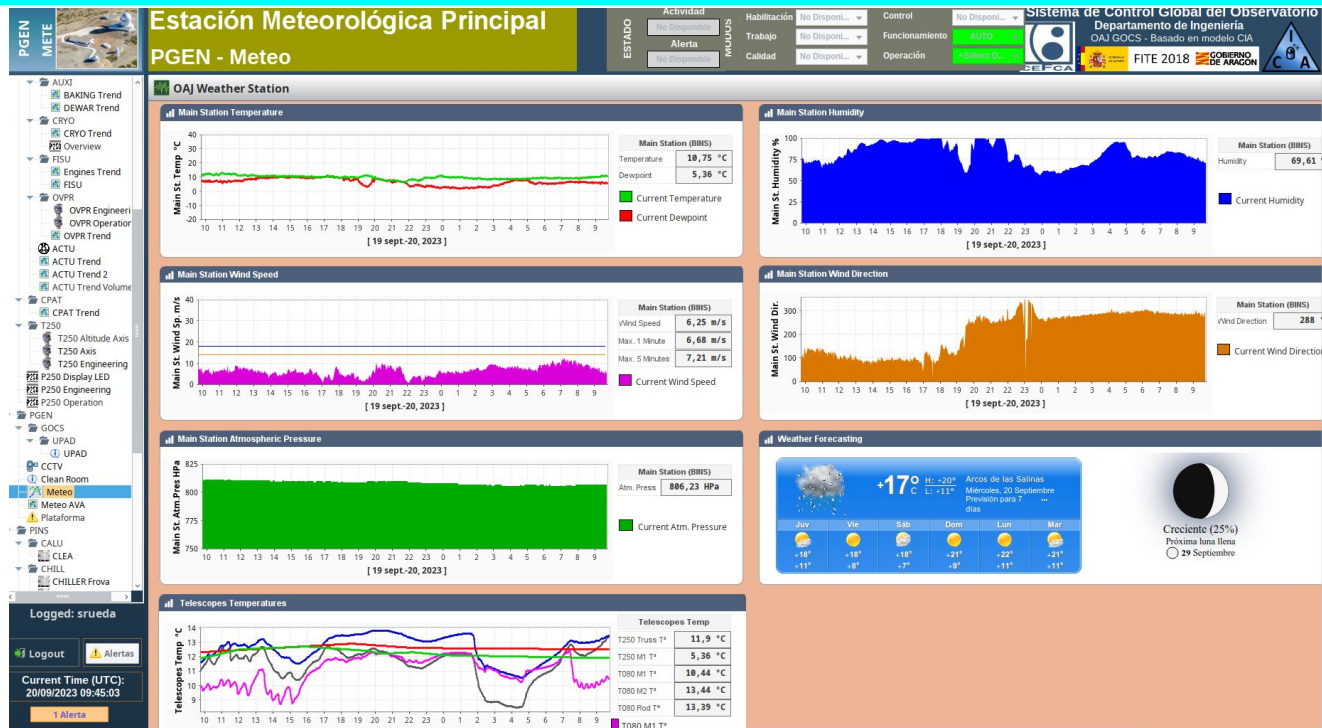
PGEN METE

Estación Meteorológica Principal
PGEN - Meteo

ESTADO
Actividad
No Disponible
Alerta
No Disponible

MODOS
Habilitación No Disponi...
Trabajo No Disponi...
Calidad No Disponi...
Control No Disponi...
Funcionamiento AUTO
Operación <Selecc O...

Sistema de Control Global del Observatorio
Departamento de Ingeniería
OAJ GOCS - Basado en modelo CIA
CEFCA
FITE 2018 GOBIERNO DE ARAGON
CIA

AUXI
BAKING Trend
DEWAR Trend
CRYO
CRYO Trend
Overview
FISU
Engines Trend
FISU
OVPR
OVPR Engineeri
OVPR Operatio
OVPR Trend
ACTU
ACTU Trend
ACTU Trend 2
ACTU Trend Volume
CPAT
CPAT Trend
T250
T250 Altitude Axis
T250 Axis
T250 Engineering
P250 Display LED
P250 Engineering
P250 Operation
PGEN
GOCS
UPAD
UPAD
CCTV
Clean Room
Meteo
Meteo AVA
Plataforma
PINS
CALU
CLEA
CHILL
CHILLER Frova

Logged: srueda
Logout
Alertas
Current Time (UTC):
20/09/2023 09:45:03
1 Alerta

OAJ Weather Station

Main Station Temperature
Main St. Temp °C
40 30 20 10 0 -10 -20
10 11 12 13 14 15 16 17 18 19 20 21 22 23 0 1 2 3 4 5 6 7 8 9
[ 19 sept.-20, 2023 ]
Main Station (BINS)
Temperature 10,75 °C
Dewpoint 5,36 °C
Current Temperature
Current Dewpoint

Main Station Humidity
Main St. Humidity %
100 75 50 25 0
10 11 12 13 14 15 16 17 18 19 20 21 22 23 0 1 2 3 4 5 6 7 8 9
[ 19 sept.-20, 2023 ]
Main Station (BINS)
Humidity 69,61
Current Humidity

Main Station Wind Speed
Main St. Wind Sp. m/s
40 30 20 10 0
10 11 12 13 14 15 16 17 18 19 20 21 22 23 0 1 2 3 4 5 6 7 8 9
[ 19 sept.-20, 2023 ]
Main Station (BINS)
Wind Speed 6,25 m/s
Max. 1 Minute 6,68 m/s
Max. 5 Minutes 7,21 m/s
Current Wind Speed

Main Station Wind Direction
Main St. Wind Dir.
300 200 100 0
10 11 12 13 14 15 16 17 18 19 20 21 22 23 0 1 2 3 4 5 6 7 8 9
[ 19 sept.-20, 2023 ]
Main Station (BINS)
Wind Direction 288
Current Wind Directio

Main Station Atmospheric Pressure
Main St. Atm.Pres HPa
825 800 775 750
10 11 12 13 14 15 16 17 18 19 20 21 22 23 0 1 2 3 4 5 6 7 8 9
[ 19 sept.-20, 2023 ]
Main Station (BINS)
Atm. Press 806,23 HPa
Current Atm. Pressure

Weather Forecasting
+17°C H: +20° L: +11°
Arcos de las Salinas
Miércoles, 20 Septiembre
Previsión para 7 días
Juv Vie Sáb Dom Lun Mar
+18° +18° +18° +21° +22° +21°
+11° +8° +7° +9° +11° +11°
Creciente (25%)
Próxima luna llena
29 Septiembre

Telescopes Temperatures
Telescopes Temp °C
14 13 12 11 10 9
10 11 12 13 14 15 16 17 18 19 20 21 22 23 0 1 2 3 4 5 6 7 8 9
Telescopes Temp
T250 Truss T° 11,9 °C
T250 M1 T° 5,36 °C
T080 M1 T° 10,44 °C
T080 M2 T° 13,44 °C
T080 Rod T° 13,39 °C
T080 M1 T°